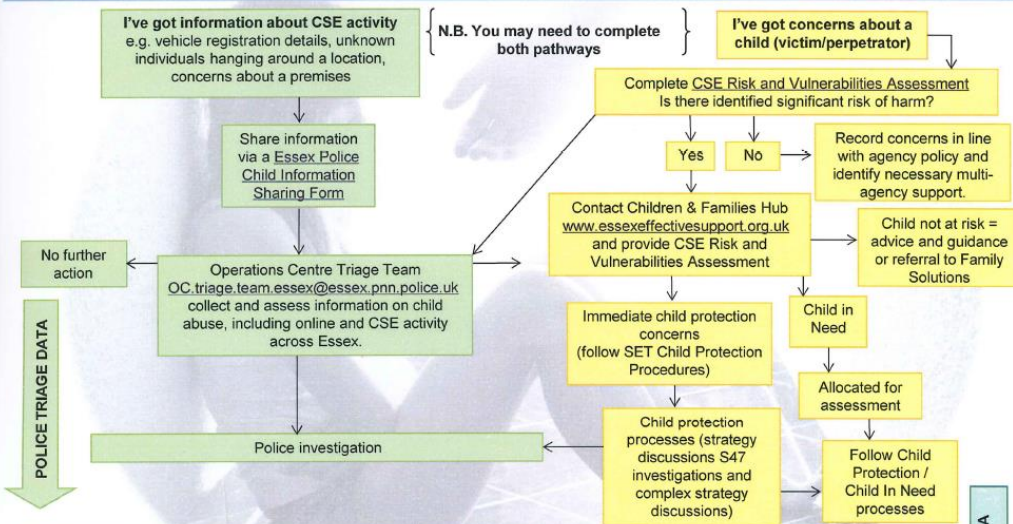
I've got information about CSE activity
e.g. vehicle registration details, unknown individuals hanging around a location, concerns about a premises

N.B. You may need to complete both pathways

I've got concerns about a child (victim/perpetrator)

Complete CSE Risk and Vulnerabilities Assessment
Is there identified significant risk of harm?

Yes

No

Record concerns in line with agency policy and identify necessary multi-agency support.

Share information via a Essex Police Child Information Sharing Form

Contact Children & Families Hub
www.essexeffectivesupport.org.uk
and provide CSE Risk and Vulnerabilities Assessment

Child not at risk = advice and guidance or referral to Family Solutions

No further action

Operations Centre Triage Team
OC.triage.team.essex@essex.pnn.police.uk
collect and assess information on child abuse, including online and CSE activity across Essex.

Immediate child protection concerns
(follow SET Child Protection Procedures)

Child in Need

Allocated for assessment

POLICE TRIAGE DATA

Police investigation

Child protection processes (strategy discussions S47 investigations and complex strategy discussions)

Follow Child Protection / Child In Need processes

A